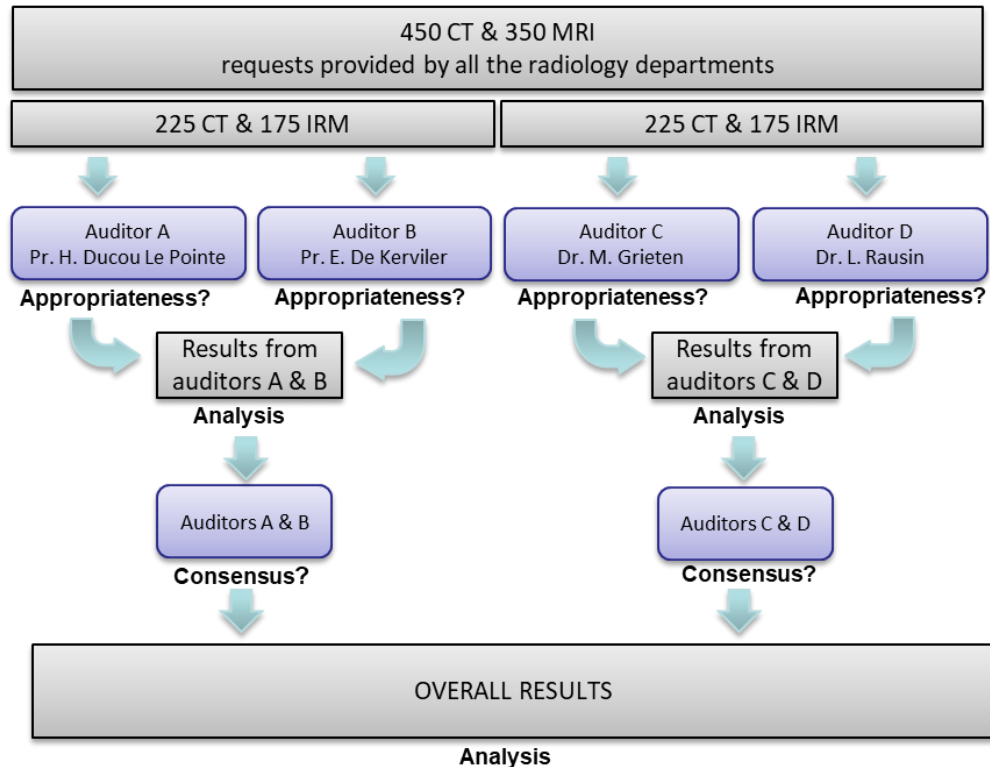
450 CT & 350 MRI
requests provided by all the radiology departments

225 CT & 175 IRM

225 CT & 175 IRM

Auditor A
Pr. H. Ducou Le Pointe

Appropriateness?

Auditor B
Pr. E. De Kerviler

Appropriateness?

Auditor C
Dr. M. Grieten

Appropriateness?

Auditor D
Dr. L. Rausin

Appropriateness?

Results from auditors A & B

Analysis

Results from auditors C & D

Analysis

Auditors A & B

Consensus?

Auditors C & D

Consensus?

OVERALL RESULTS

Analysis